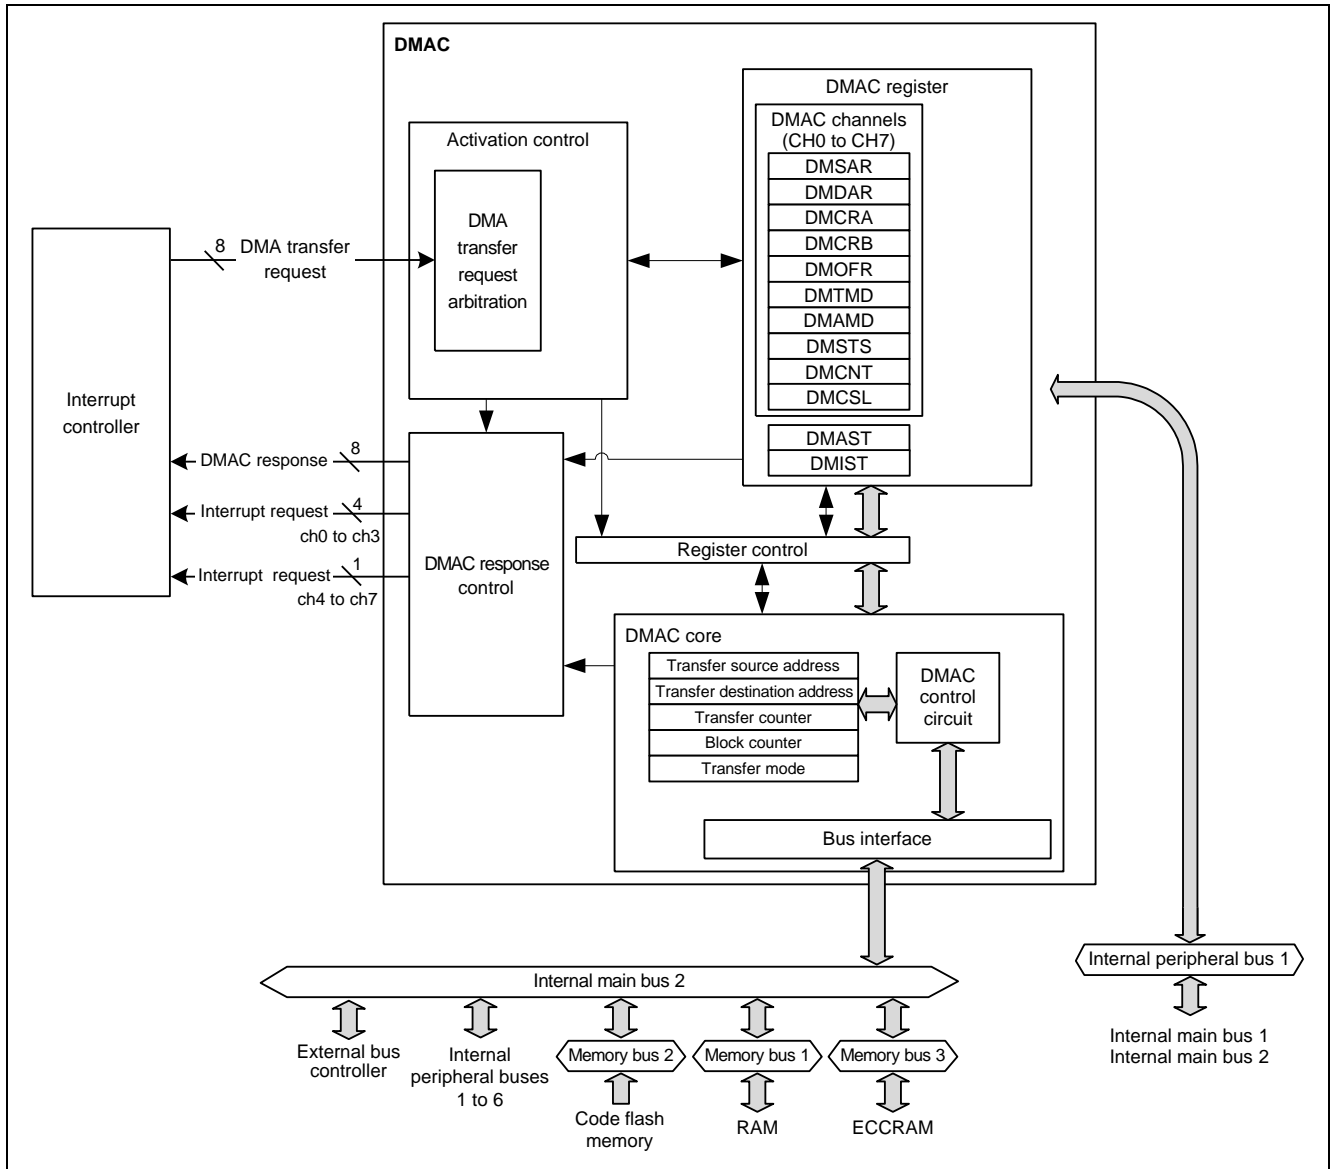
DMAC

DMAC register

DMAC channels (CH0 to CH7)

DMSAR
DMDAR
DMCRA
DMCRB
DMOFR
DMTMD
DMAMD
DMSTS
DMCNT
DMCSL

DMAST
DMIST

Activation control

DMA transfer request arbitration

8 DMA transfer request

Interrupt controller

DMAC response 8

Interrupt request 4 ch0 to ch3

Interrupt request 1 ch4 to ch7

DMAC response control

Register control

DMAC core

Transfer source address
Transfer destination address
Transfer counter
Block counter
Transfer mode

DMAC control circuit

Bus interface

Internal main bus 2

External bus controller

Internal peripheral buses 1 to 6

Memory bus 2

Code flash memory

Memory bus 1

RAM

Memory bus 3

ECCRAM

Internal peripheral bus 1

Internal main bus 1
Internal main bus 2